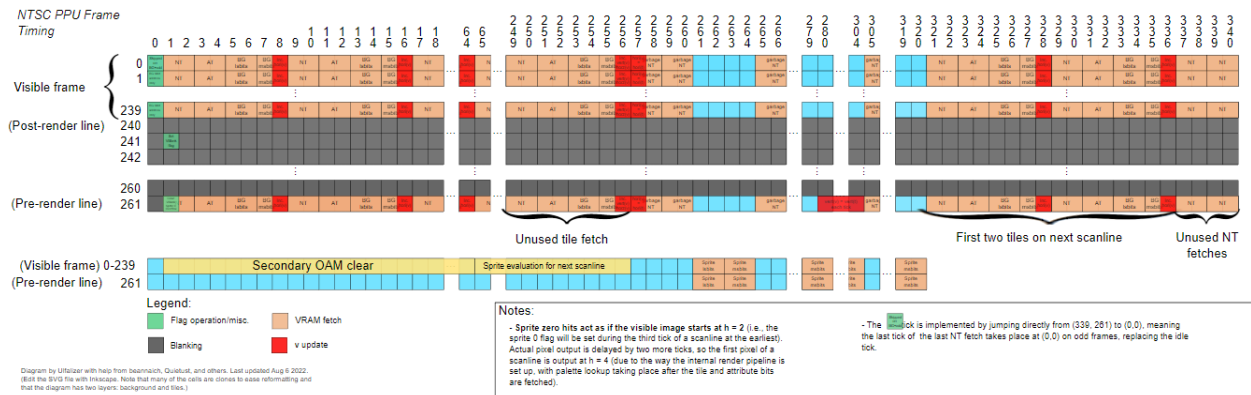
NTSC PPU Frame Timing

0 1 2 3 4 5 6 7 8 9 10 11 12 13 14 15 16 17 18 ... 64 65 ... 249 250 251 252 253 254 255 256 257 258 259 260 261 262 263 264 265 266 ... 278 279 280 ... 304 305 ... 319 320 321 322 323 324 325 326 327 328 329 330 331 332 333 334 335 336 337 338 339 340

Visible frame
0
1
239
(Post-render line) 240
241
242
260
(Pre-render line) 261

NT AT BG lsbits BG msbits NT AT BG lsbits BG msbits ... NT AT BG lsbits BG msbits garbage NT garbage NT garbage NT garbage NT NT AT BG lsbits BG msbits NT AT BG lsbits BG msbits NT NT

Unused tile fetch

First two tiles on next scanline

Unused NT fetches

(Visible frame) 0-239
(Pre-render line) 261

Secondary OAM clear

Sprite evaluation for next scanline

Sprite lsbits Sprite msbits Sprite lsbits Sprite msbits Idle tick Sprite msbits

Legend:
Flag operation/misc.
VRAM fetch
Blanking
v update

Notes:
- Sprite zero hits act as if the visible image starts at h = 2 (i.e., the sprite 0 flag will be set during the third tick of a scanline at the earliest). Actual pixel output is delayed by two more ticks, so the first pixel of a scanline is output at h = 4 (due to the way the internal render pipeline is set up, with palette lookup taking place after the tile and attribute bits are fetched).

- The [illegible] tick is implemented by jumping directly from (339, 261) to (0,0), meaning the last tick of the last NT fetch takes place at (0,0) on odd frames, replacing the idle tick.

Diagram by Ulfalizer with help from beannaich, Quietust, and others. Last updated Aug 6 2022.
(Edit the SVG file with Inkscape. Note that many of the cells are clones to ease reformatting and that the diagram has two layers: background and tiles.)